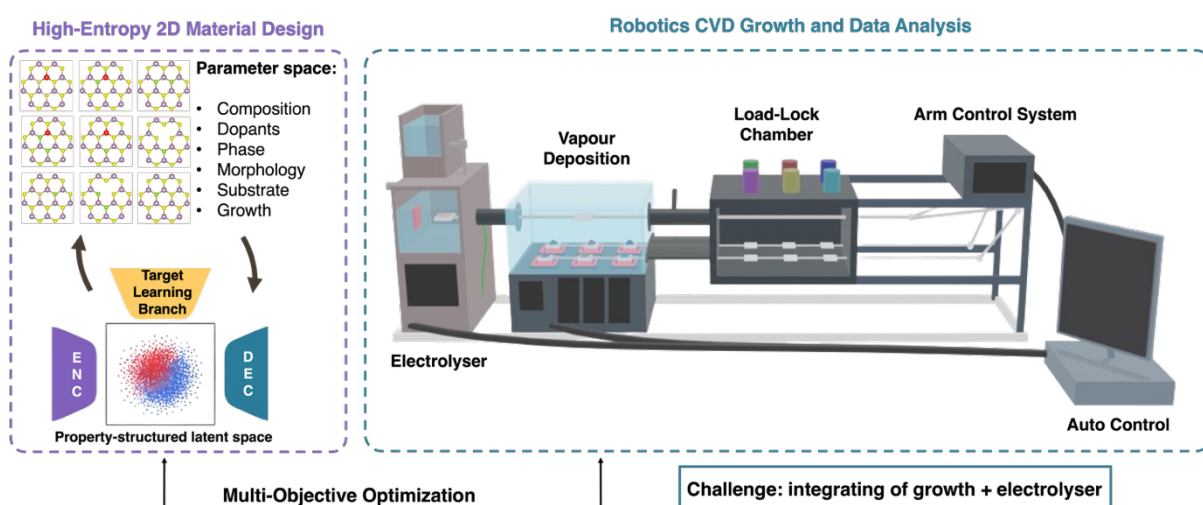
High-Entropy 2D Material Design

Parameter space:

- Composition
- Dopants
- Phase
- Morphology
- Substrate
- Growth

Target Learning Branch

ENC

DEC

Property-structured latent space

Robotics CVD Growth and Data Analysis

Vapour Deposition

Load-Lock Chamber

Arm Control System

Electrolyser

Auto Control

Multi-Objective Optimization

Challenge: integrating of growth + electrolyser